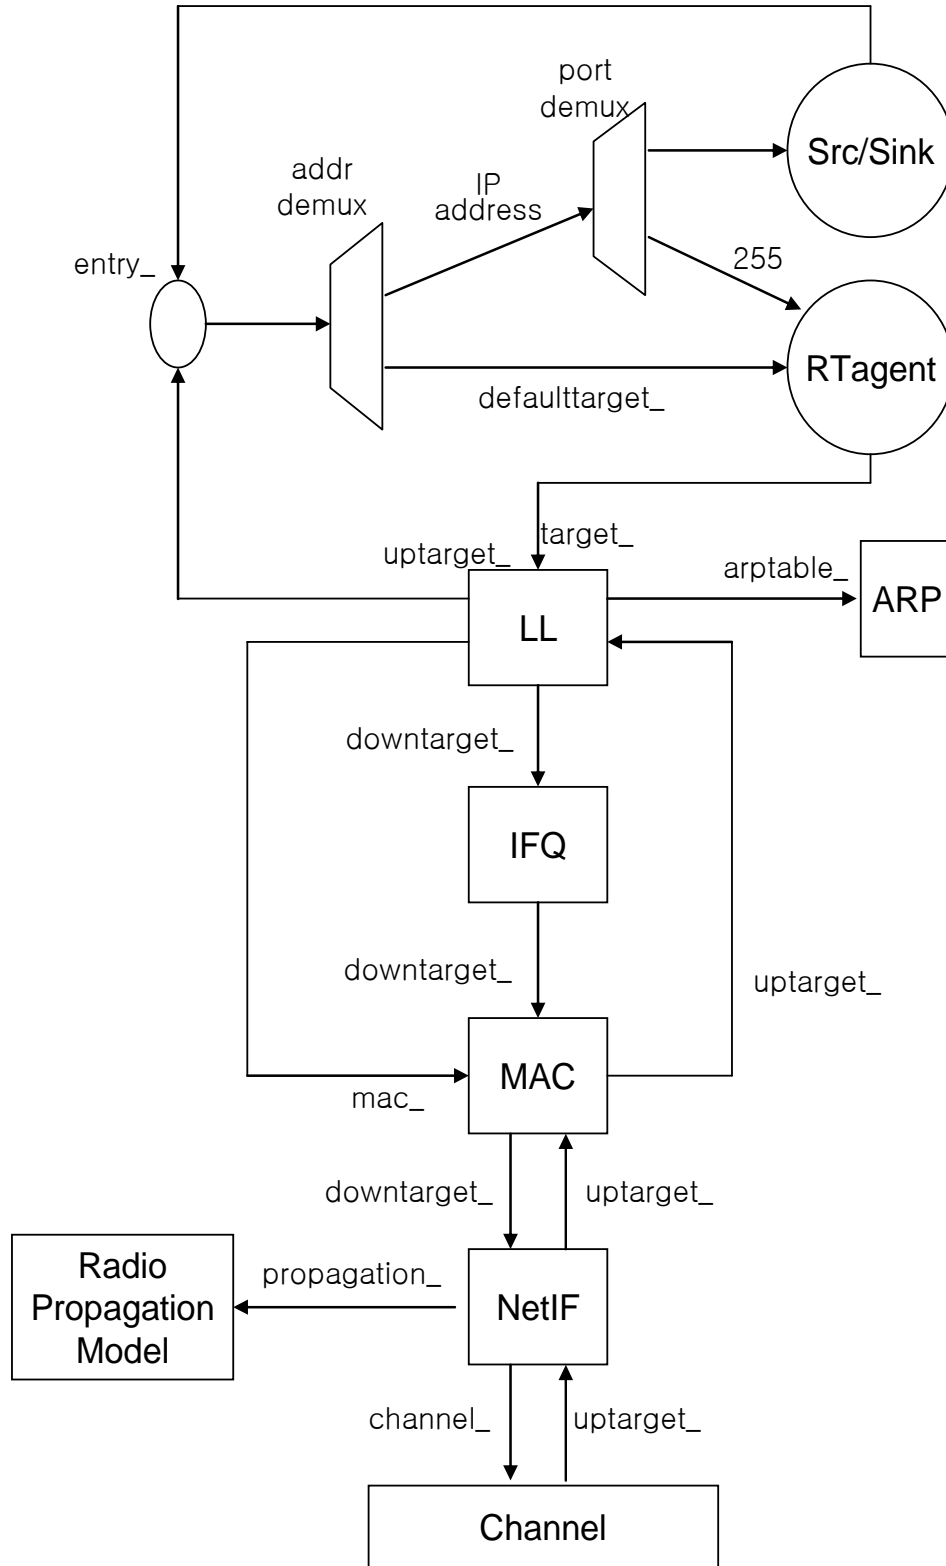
port demux

Src/Sink

addr demux

IP address

entry_

255

RTagent

defaulttarget_

target_

uptarget_

arptable_

ARP

LL

downtarget_

IFQ

downtarget_

uptarget_

MAC

mac_

downtarget_

uptarget_

Radio Propagation Model

propagation_

NetIF

channel_

uptarget_

Channel